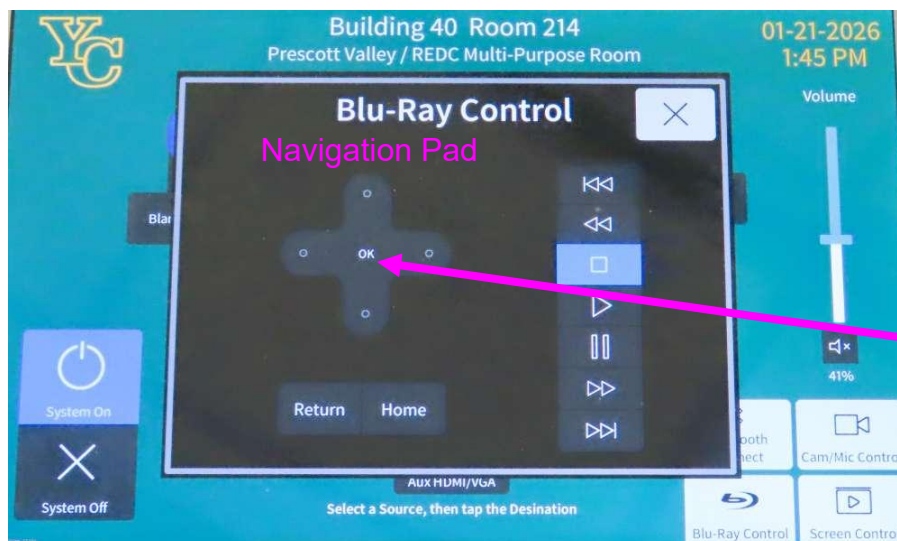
YC

Building 40 Room 214
Prescott Valley / REDC Multi-Purpose Room

01-21-2026
1:45 PM

Volume

Blu-Ray Control

Navigation Pad

Blar

OK

Return
Home

41%

System On

System Off

ooth
nect

Cam/Mic Contro

Aux HDMI/VGA

Select a Source, then tap the Desination

Blu-Ray Control

Screen Contro